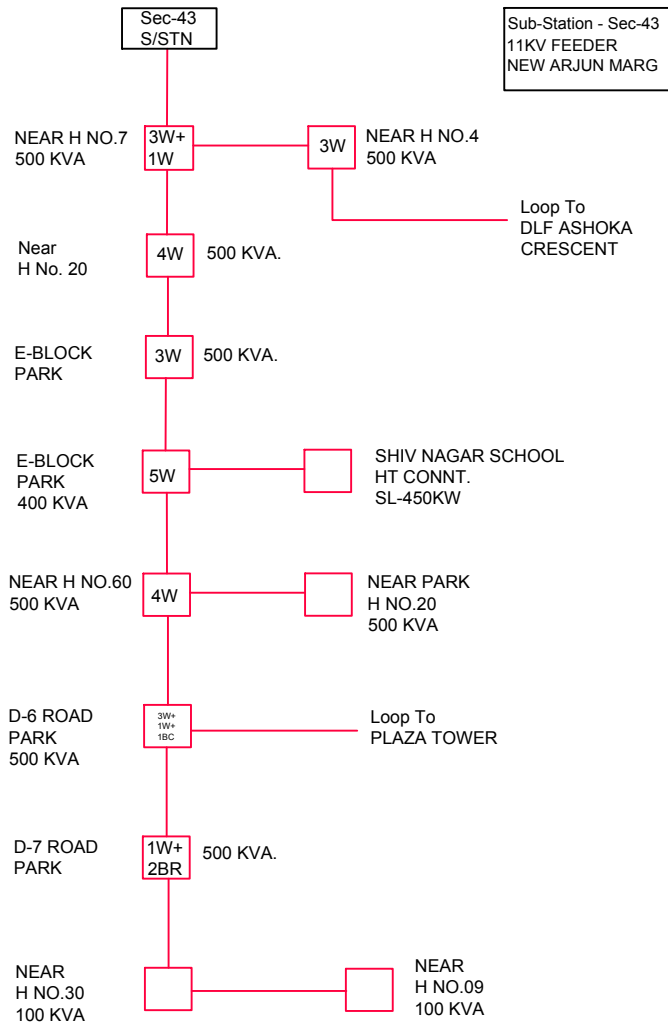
Sec-43
S/STN

Sub-Station - Sec-43
11KV FEEDER
NEW ARJUN MARG

NEAR H NO.7
500 KVA

3W+
1W

3W

NEAR H NO.4
500 KVA

Loop To
DLF ASHOKA
CRESCENT

Near
H No. 20

4W

500 KVA.

E-BLOCK
PARK

3W

500 KVA.

E-BLOCK
PARK
400 KVA

5W

SHIV NAGAR SCHOOL
HT CONNT.
SL-450KW

NEAR H NO.60
500 KVA

4W

NEAR PARK
H NO.20
500 KVA

D-6 ROAD
PARK
500 KVA

3W+
1W+
1BC

Loop To
PLAZA TOWER

D-7 ROAD
PARK

1W+
2BR

500 KVA.

NEAR
H NO.30
100 KVA

NEAR
H NO.09
100 KVA